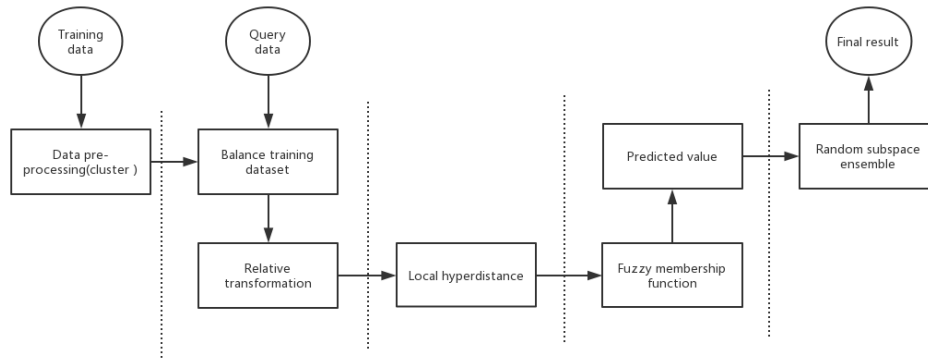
Training data

Query data

Final result

Data pre-processing(cluster )

Balance training dataset

Predicted value

Random subspace ensemble

Relative transformation

Local hyperdistance

Fuzzy membership function